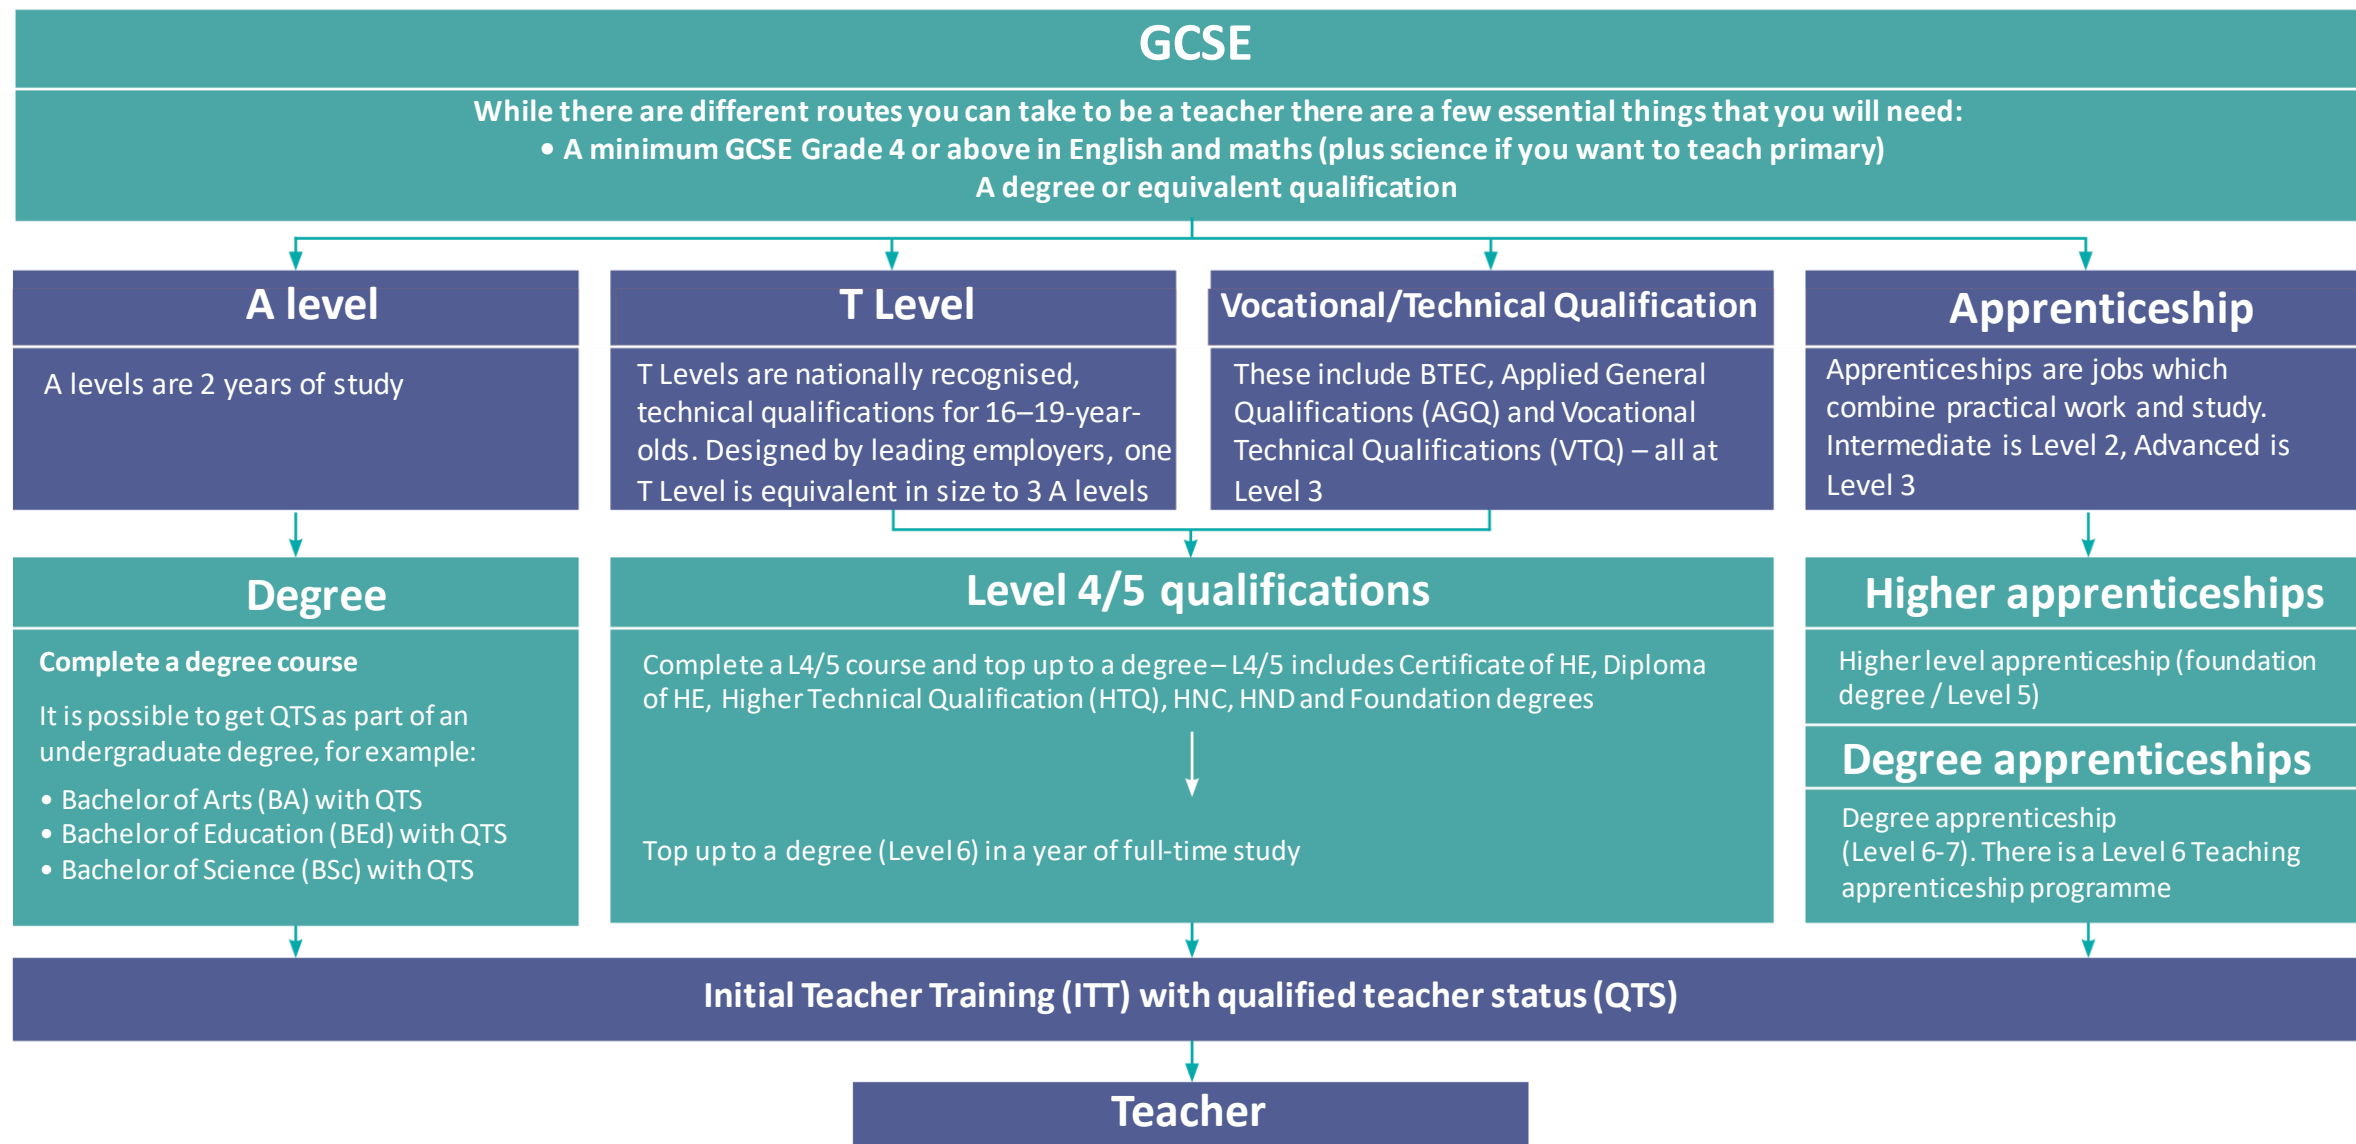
GCSE

While there are different routes you can take to be a teacher there are a few essential things that you will need:
• A minimum GCSE Grade 4 or above in English and maths (plus science if you want to teach primary)
A degree or equivalent qualification

A level

A levels are 2 years of study

T Level

T Levels are nationally recognised, technical qualifications for 16–19-year-olds. Designed by leading employers, one T Level is equivalent in size to 3 A levels

Vocational/Technical Qualification

These include BTEC, Applied General Qualifications (AGQ) and Vocational Technical Qualifications (VTQ) – all at Level 3

Apprenticeship

Apprenticeships are jobs which combine practical work and study. Intermediate is Level 2, Advanced is Level 3

Degree

Complete a degree course

It is possible to get QTS as part of an undergraduate degree, for example:
• Bachelor of Arts (BA) with QTS
• Bachelor of Education (BEd) with QTS
• Bachelor of Science (BSc) with QTS

Level 4/5 qualifications

Complete a L4/5 course and top up to a degree – L4/5 includes Certificate of HE, Diploma of HE, Higher Technical Qualification (HTQ), HNC, HND and Foundation degrees

Top up to a degree (Level 6) in a year of full-time study

Higher apprenticeships

Higher level apprenticeship (foundation degree / Level 5)

Degree apprenticeships

Degree apprenticeship (Level 6-7). There is a Level 6 Teaching apprenticeship programme

Initial Teacher Training (ITT) with qualified teacher status (QTS)

Teacher